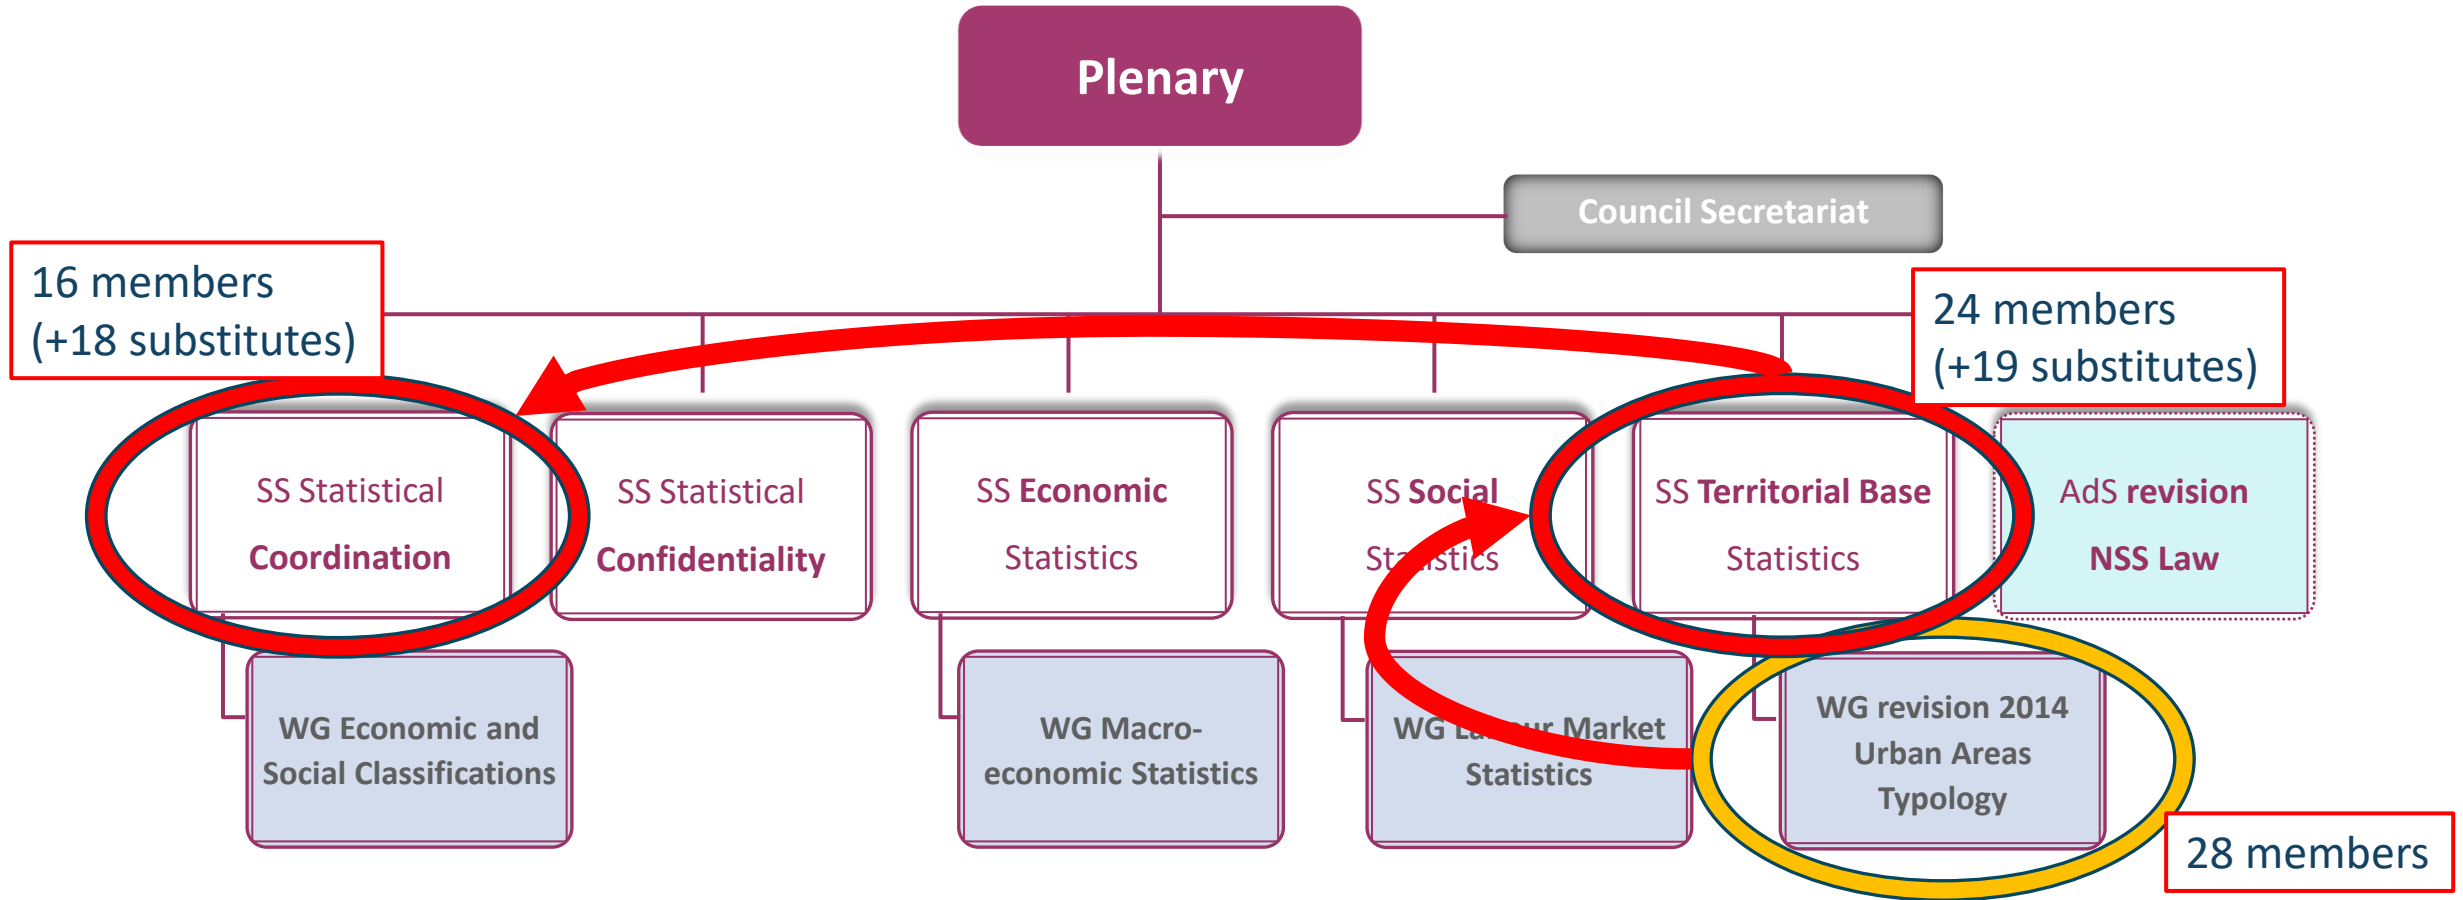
Plenary

Council Secretariat

16 members
(+18 substitutes)

24 members
(+19 substitutes)

SS Statistical Coordination

SS Statistical Confidentiality

SS Economic Statistics

SS Social St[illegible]stics

SS Territorial Base Statistics

AdS revision NSS Law

WG Economic and Social Classifications

WG Macro-economic Statistics

WG L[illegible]r Market Statistics

WG revision 2014 Urban Areas Typology

28 members